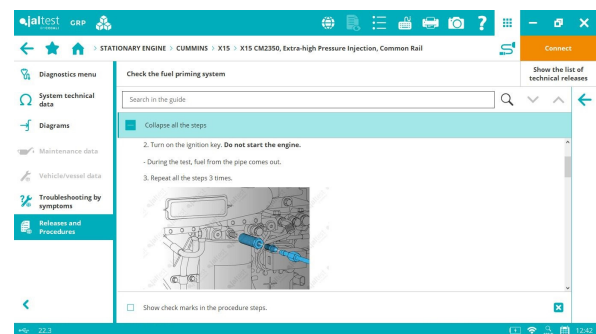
jaltest GRP

STATIONARY ENGINE > CUMMINS > X15 > X15 CM2350, Extra-high Pressure Injection, Common Rail

Connect

Diagnostics menu

System technical data

Diagrams

Maintenance data

Vehicle/vessel data

Troubleshooting by symptoms

Releases and Procedures

Check the fuel priming system

Show the list of technical releases

Search in the guide

Collapse all the steps

2. Turn on the ignition key. **Do not start the engine.**

- During the test, fuel from the pipe comes out.

3. Repeat all the steps 3 times.

Show check marks in the procedure steps.

22.3

12:42